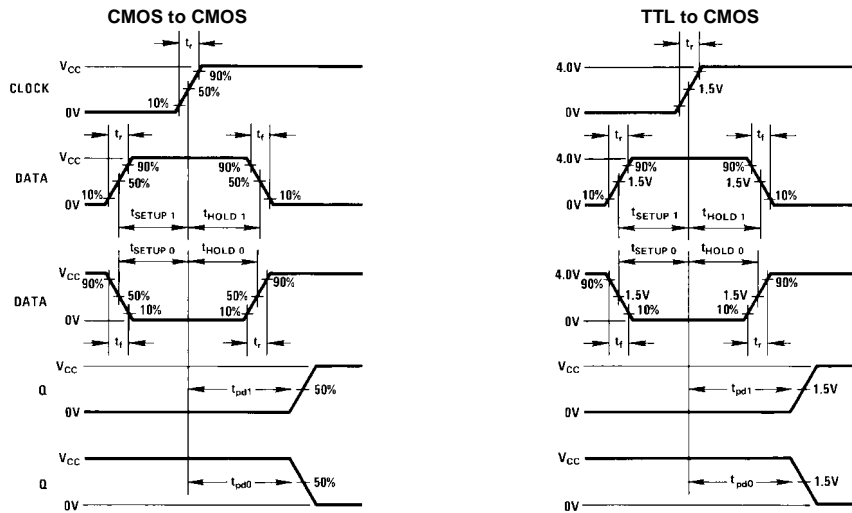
CMOS to CMOS

$t_r$

$V_{CC}$

90%

CLOCK

50%

10%

0V

$t_r$

$t_f$

$V_{CC}$

90%

90%

DATA

50%

50%

10%

0V

10%

$t_{SETUP\ 1}$

$t_{HOLD\ 1}$

$t_{SETUP\ 0}$

$t_{HOLD\ 0}$

$V_{CC}$

90%

90%

DATA

50%

50%

10%

10%

0V

$t_f$

$t_r$

$V_{CC}$

Q

$t_{pd1}$

50%

0V

$V_{CC}$

Q

$t_{pd0}$

50%

0V

TTL to CMOS

$t_r$

4.0V

CLOCK

1.5V

0V

$t_r$

$t_f$

4.0V

90%

90%

DATA

1.5V

1.5V

10%

0V

10%

$t_{SETUP\ 1}$

$t_{HOLD\ 1}$

$t_{SETUP\ 0}$

$t_{HOLD\ 0}$

4.0V

90%

90%

DATA

1.5V

1.5V

10%

10%

0V

$t_f$

$t_r$

$V_{CC}$

Q

$t_{pd1}$

1.5V

0V

$V_{CC}$

Q

$t_{pd0}$

1.5V

0V